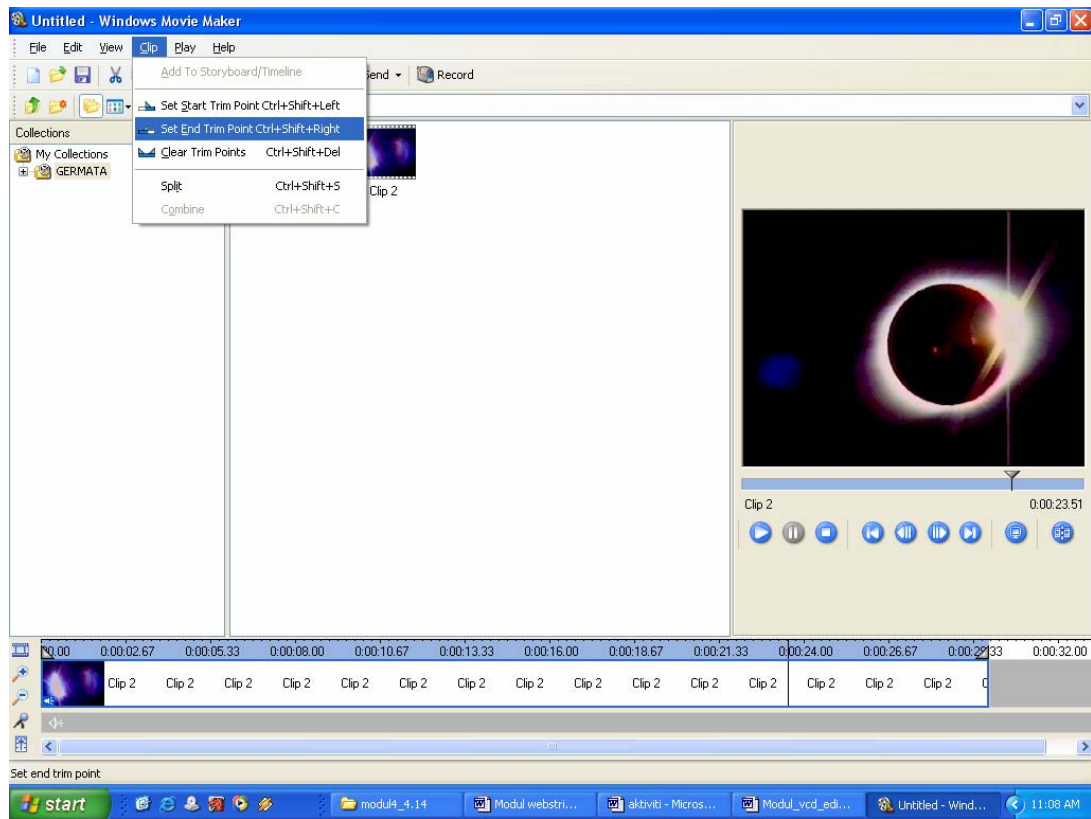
Untitled - Windows Movie Maker

File Edit View Clip Play Help

Add To Storyboard/Timeline
Set Start Trim Point Ctrl+Shift+Left
Set End Trim Point Ctrl+Shift+Right
Clear Trim Points Ctrl+Shift+Del
Split Ctrl+Shift+S
Combine Ctrl+Shift+C

end Record

Collections
My Collections
GERMATA

Clip 2

Clip 2 0:00:23.51

0.00 0:00:02.67 0:00:05.33 0:00:08.00 0:00:10.67 0:00:13.33 0:00:16.00 0:00:18.67 0:00:21.33 0:00:24.00 0:00:26.67 0:00:2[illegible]33 0:00:32.00

Clip 2 Clip 2 Clip 2 Clip 2 Clip 2 Clip 2 Clip 2 Clip 2 Clip 2 Clip 2 Clip 2 Clip 2 Clip 2 Clip 2 Clip 2

Set end trim point

start modul4_4.14 Modul webstri... aktiviti - Micros... Modul_vcd_edi... Untitled - Wind... 11:08 AM